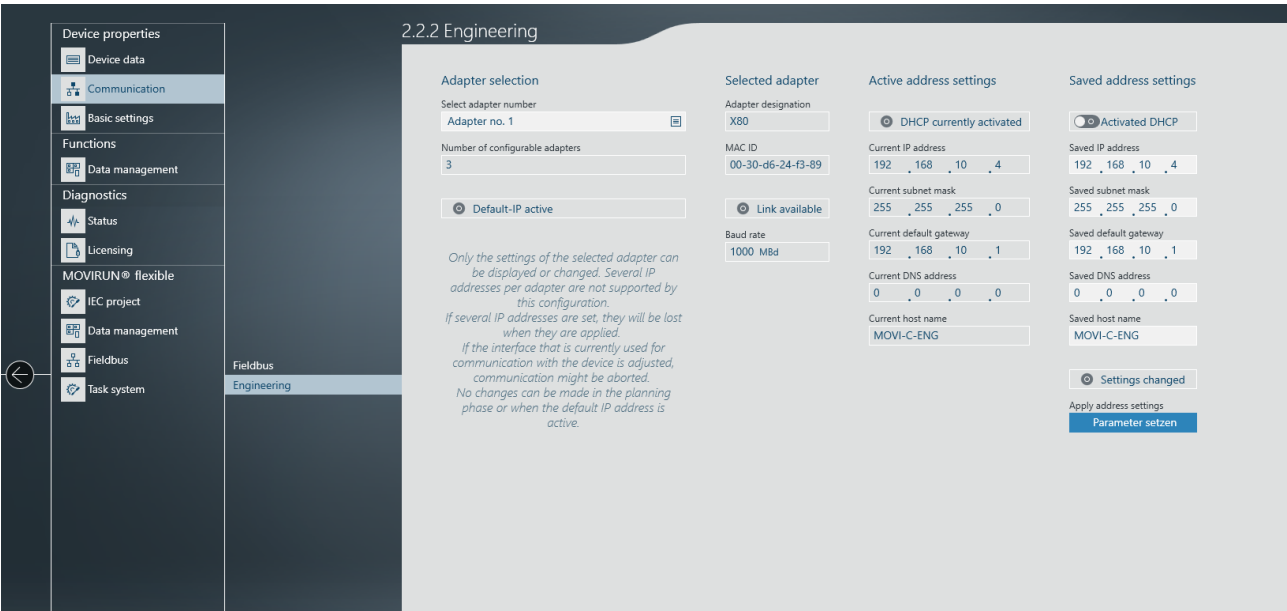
Device properties
Device data
Communication
Basic settings
Functions
Data management
Diagnostics
Status
Licensing
MOVIRUN® flexible
IEC project
Data management
Fieldbus
Task system

Fieldbus
Engineering

2.2.2 Engineering

Adapter selection
Select adapter number
Adapter no. 1
Number of configurable adapters
3
Default-IP active

Only the settings of the selected adapter can be displayed or changed. Several IP addresses per adapter are not supported by this configuration.
If several IP addresses are set, they will be lost when they are applied.
If the interface that is currently used for communication with the device is adjusted, communication might be aborted.
No changes can be made in the planning phase or when the default IP address is active.

Selected adapter
Adapter designation
X80
MAC ID
00-30-d6-24-f3-89
Link available
Baud rate
1000 MBd

Active address settings
DHCP currently activated
Current IP address
192 . 168 . 10 . 4
Current subnet mask
255 . 255 . 255 . 0
Current default gateway
192 . 168 . 10 . 1
Current DNS address
0 . 0 . 0 . 0
Current host name
MOVI-C-ENG

Saved address settings
Activated DHCP
Saved IP address
192 . 168 . 10 . 4
Saved subnet mask
255 . 255 . 255 . 0
Saved default gateway
192 . 168 . 10 . 1
Saved DNS address
0 . 0 . 0 . 0
Saved host name
MOVI-C-ENG
Settings changed
Apply address settings
Parameter setzen